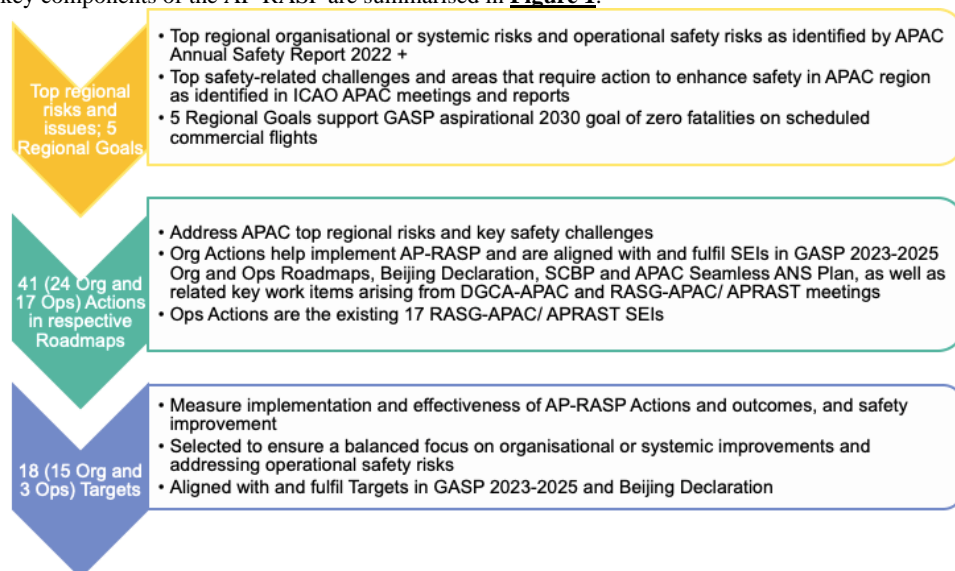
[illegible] key components of the AP-RASP are summarised in Figure 1.

Top regional risks and issues; 5 Regional Goals

• Top regional organisational or systemic risks and operational safety risks as identified by APAC Annual Safety Report 2022 +
• Top safety-related challenges and areas that require action to enhance safety in APAC region as identified in ICAO APAC meetings and reports
• 5 Regional Goals support GASP aspirational 2030 goal of zero fatalities on scheduled commercial flights

41 (24 Org and 17 Ops) Actions in respective Roadmaps

• Address APAC top regional risks and key safety challenges
• Org Actions help implement AP-RASP and are aligned with and fulfil SEIs in GASP 2023-2025 Org and Ops Roadmaps, Beijing Declaration, SCBP and APAC Seamless ANS Plan, as well as related key work items arising from DGCA-APAC and RASG-APAC/ APRAST meetings
• Ops Actions are the existing 17 RASG-APAC/ APRAST SEIs

18 (15 Org and 3 Ops) Targets

• Measure implementation and effectiveness of AP-RASP Actions and outcomes, and safety improvement
• Selected to ensure a balanced focus on organisational or systemic improvements and addressing operational safety risks
• Aligned with and fulfil Targets in GASP 2023-2025 and Beijing Declaration